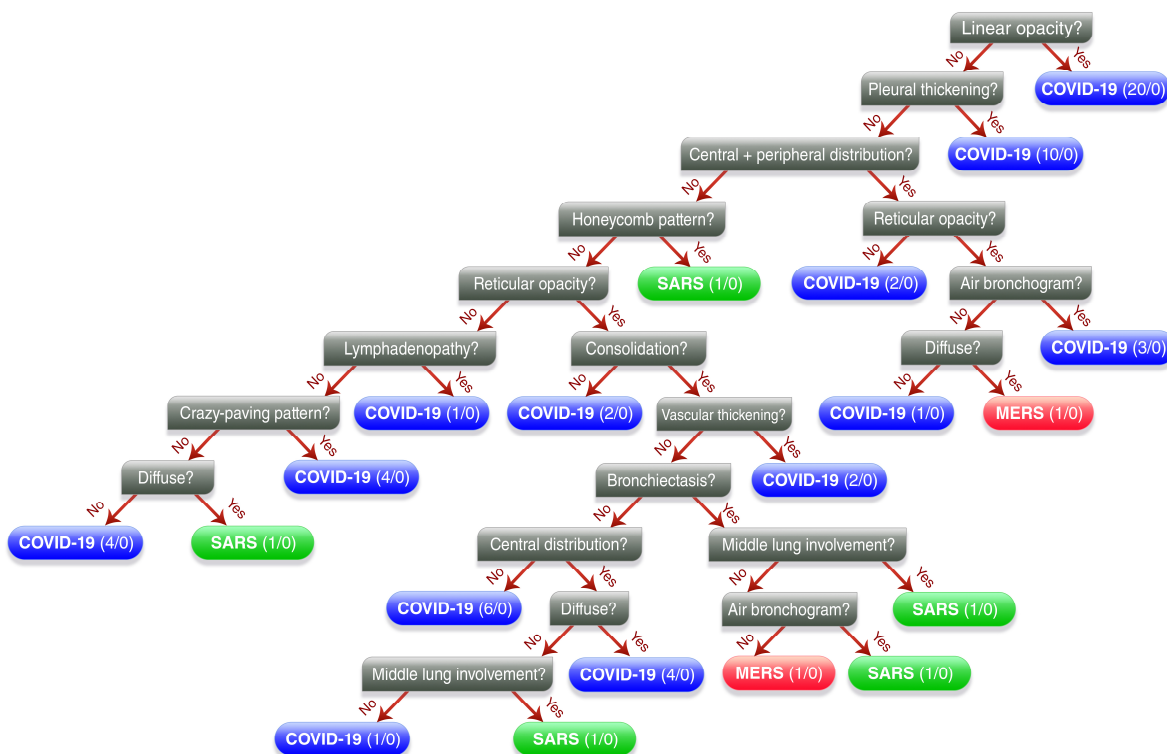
Linear opacity?
No
Yes
COVID-19 (20/0)
Pleural thickening?
No
Yes
COVID-19 (10/0)
Central + peripheral distribution?
No
Yes
Honeycomb pattern?
No
Yes
SARS (1/0)
Reticular opacity?
No
Yes
COVID-19 (2/0)
Air bronchogram?
No
Yes
COVID-19 (3/0)
Diffuse?
No
Yes
COVID-19 (1/0)
MERS (1/0)
Reticular opacity?
No
Yes
Lymphadenopathy?
No
Yes
COVID-19 (1/0)
Consolidation?
No
Yes
COVID-19 (2/0)
Vascular thickening?
No
Yes
COVID-19 (2/0)
Crazy-paving pattern?
No
Yes
COVID-19 (4/0)
Diffuse?
No
Yes
COVID-19 (4/0)
SARS (1/0)
Bronchiectasis?
No
Yes
Central distribution?
No
Yes
COVID-19 (6/0)
Diffuse?
No
Yes
COVID-19 (4/0)
Middle lung involvement?
No
Yes
COVID-19 (1/0)
SARS (1/0)
Middle lung involvement?
No
Yes
SARS (1/0)
Air bronchogram?
No
Yes
MERS (1/0)
SARS (1/0)